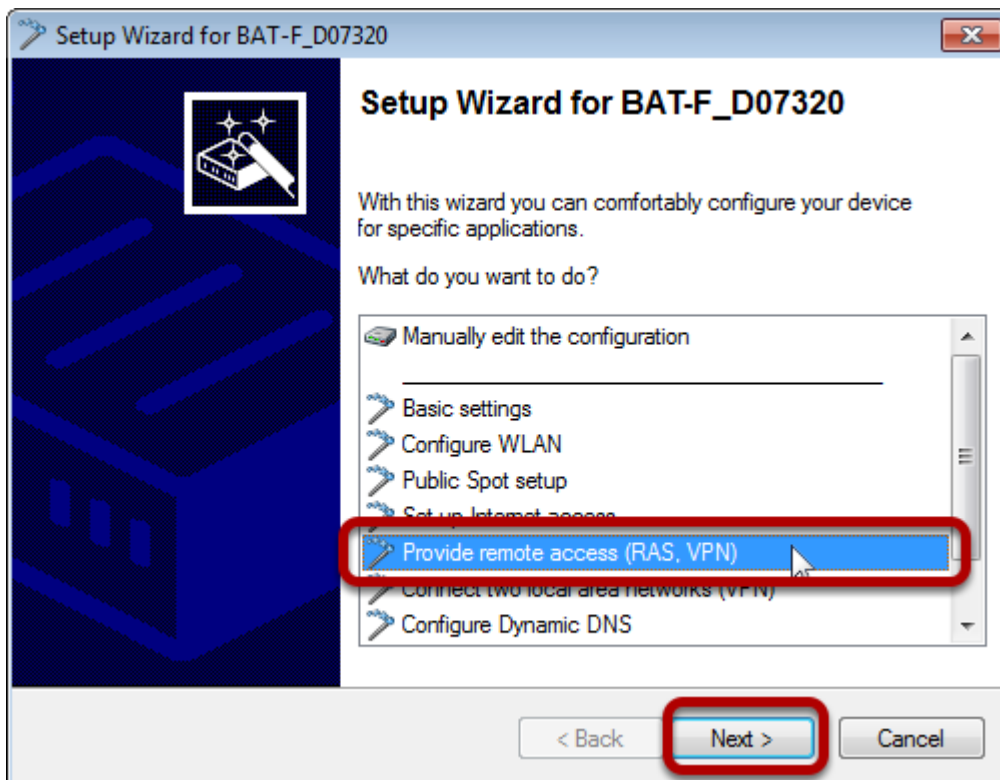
Setup Wizard for BAT-F_D07320

Setup Wizard for BAT-F_D07320

With this wizard you can comfortably configure your device for specific applications.

What do you want to do?

Manually edit the configuration

Basic settings
Configure WLAN
Public Spot setup
Set up Internet access
Provide remote access (RAS, VPN)
Connect two local area networks (VPN)
Configure Dynamic DNS

< Back
Next >
Cancel